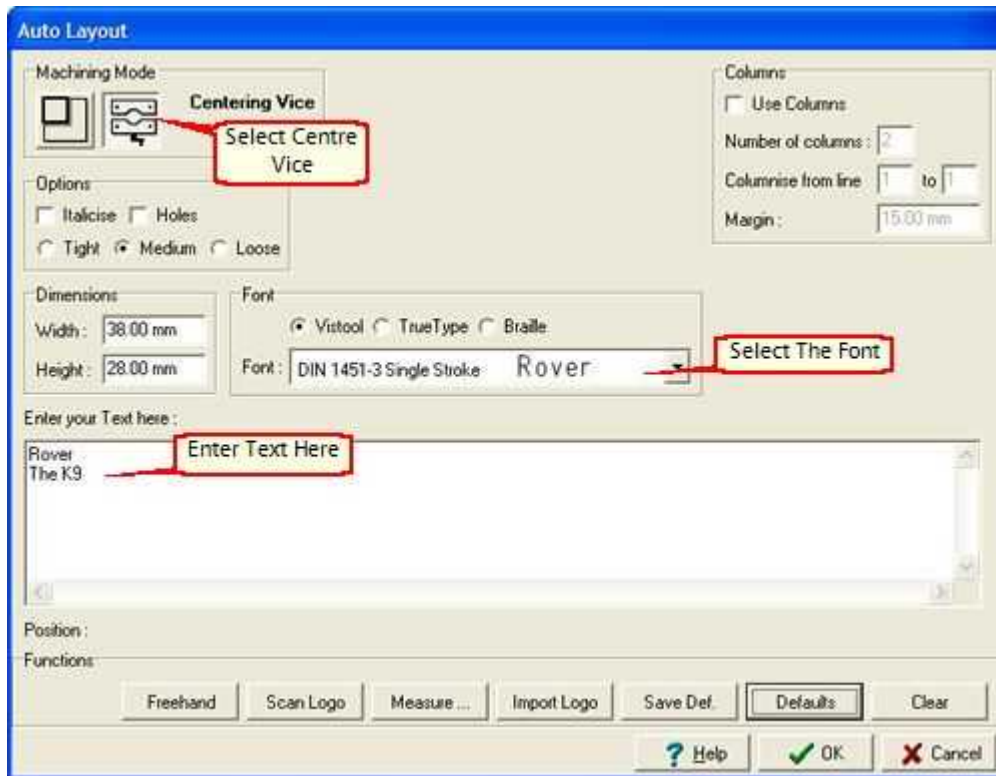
Auto Layout

Machining Mode

Centering Vice

Select Centre Vice

Options

Italicise Holes

Tight Medium Loose

Columns

Use Columns

Number of columns : 2

Columnise from line 1 to 1

Margin : 15.00 mm

Dimensions

Width : 38.00 mm

Height : 28.00 mm

Font

Vistool TrueType Braille

Font : DIN 1451-3 Single Stroke Rover

Select The Font

Enter your Text here :

Enter Text Here

Rover
The K9

Position :

Functions

Freehand Scan Logo Measure ... Import Logo Save Def. Defaults Clear

Help OK Cancel